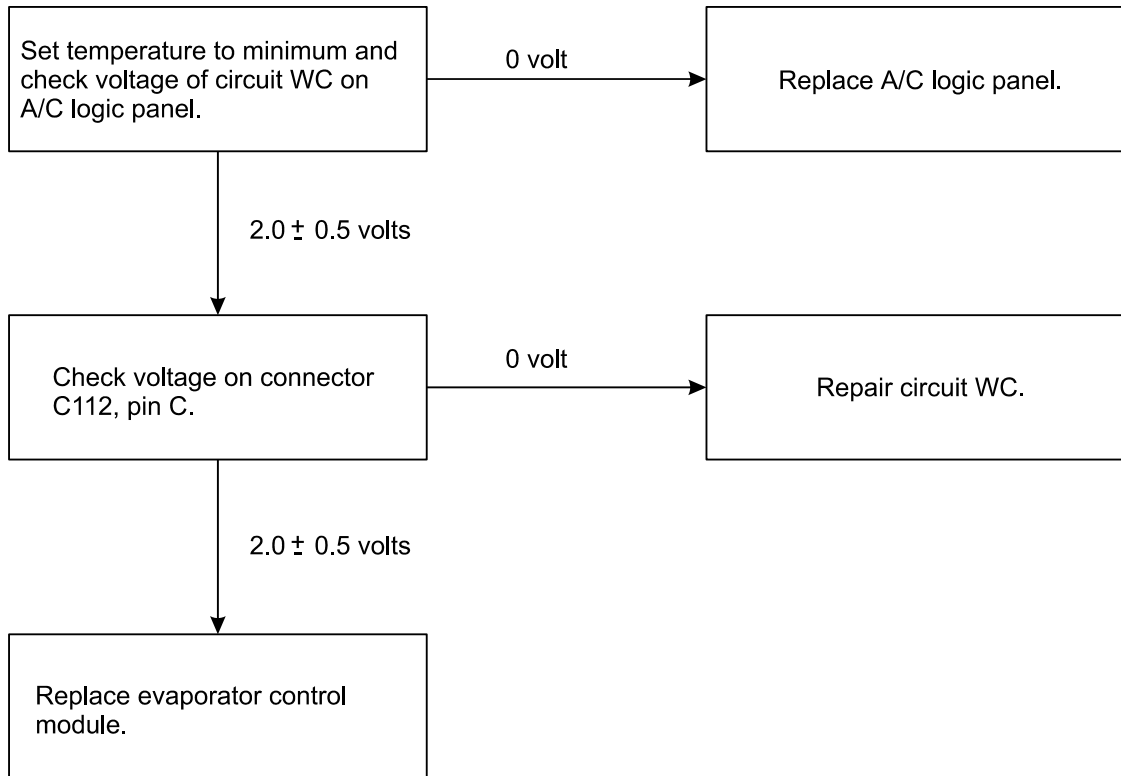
Set temperature to minimum and check voltage of circuit WC on A/C logic panel.

0 volt

Replace A/C logic panel.

2.0 $\pm$ 0.5 volts

Check voltage on connector C112, pin C.

0 volt

Repair circuit WC.

2.0 $\pm$ 0.5 volts

Replace evaporator control module.